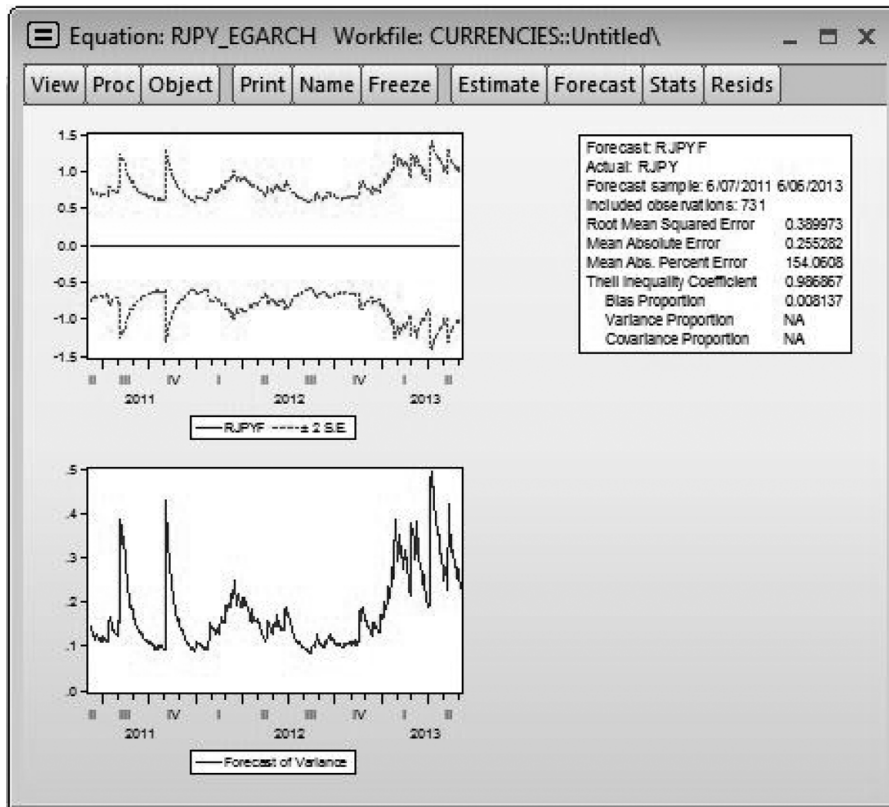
Equation: RJPY_EGARCH Workfile: CURRENCIES::Untitled\

View | Proc | Object | Print | Name | Freeze | Estimate | Forecast | Stats | Resids

1.5
1.0
0.5
0.0
-0.5
-1.0
-1.5

II III IV I II III IV I II
2011 2012 2013

RJPYF ----± 2 S.E.

| | |
|---|---|
| Forecast: RJPYF | |
| Actual: RJPY | |
| Forecast sample: 6/07/2011 6/06/2013 | |
| Included observations: 731 | |
| Root Mean Squared Error | 0.389973 |
| Mean Absolute Error | 0.255282 |
| Mean Abs. Percent Error | 154.0608 |
| Theil Inequality Coefficient | 0.986867 |
| Bias Proportion | 0.008137 |
| Variance Proportion | NA |
| Covariance Proportion | NA |

.5
.4
.3
.2
.1
.0

II III IV I II III IV I II
2011 2012 2013

Forecast of Variance